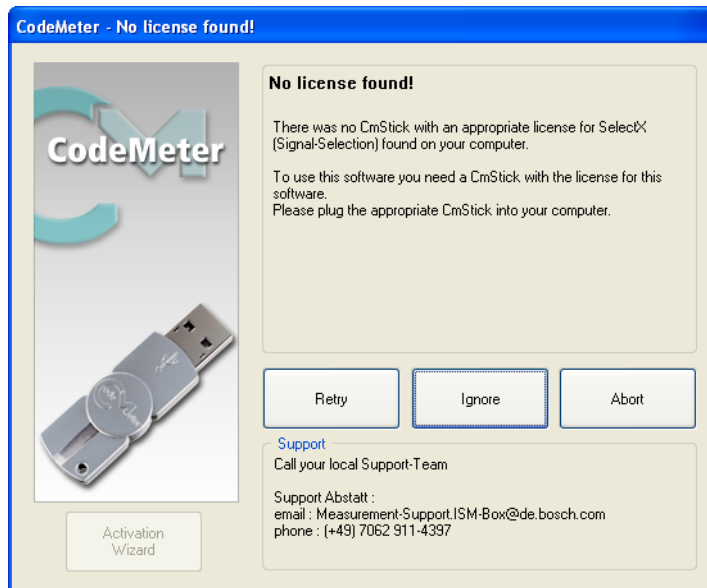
CodeMeter - No license found!

CodeMeter

No license found!

There was no CmStick with an appropriate license for SelectX (Signal-Selection) found on your computer.

To use this software you need a CmStick with the license for this software.
Please plug the appropriate CmStick into your computer.

Retry

Ignore

Abort

Support

Call your local Support-Team

Support Abstatt :
email : Measurement-Support.ISM-Box@de.bosch.com
phone : (+49) 7062 911-4397

Activation Wizard